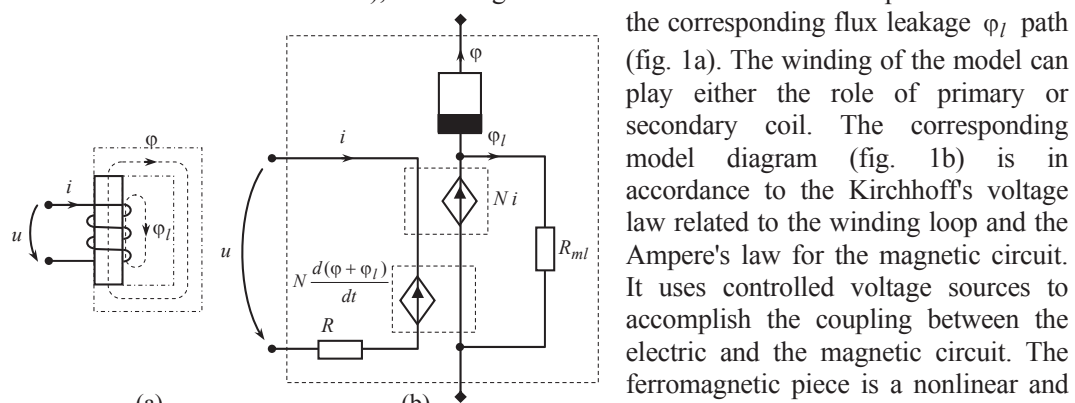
the corresponding flux leakage $\varphi_l$ path (fig. 1a). The winding of the model can play either the role of primary or secondary coil. The corresponding model diagram (fig. 1b) is in accordance to the Kirchhoff's voltage law related to the winding loop and the Ampere's law for the magnetic circuit. It uses controlled voltage sources to accomplish the coupling between the electric and the magnetic circuit. The ferromagnetic piece is a nonlinear and

$\varphi$
$i$
$u$
$\varphi_l$
(a)

$\varphi$
$i$
$\varphi_l$
$N i$
$u$
$N\frac{d(\varphi+\varphi_l)}{dt}$
$R_{ml}$
$R$
(b)